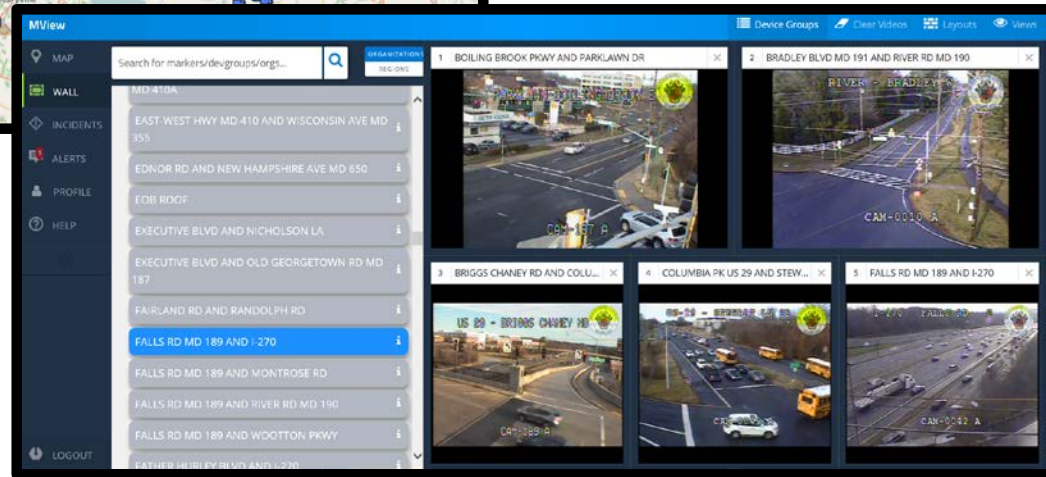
MView

Device Groups  Clear Videos  Layouts  Views

MAP
WALL
INCIDENTS
ALERTS
PROFILE
HELP
LOGOUT

Search for markers/devgroups/orgs...

ORGANIZATIONS
REGIONS

MD 410A
EAST WEST HWY MD 410 AND WISCONSIN AVE MD 355
EDNOR RD AND NEW HAMPSHIRE AVE MD 650
EOB ROOF
EXECUTIVE BLVD AND NICHOLSON LA
EXECUTIVE BLVD AND OLD GEORGETOWN RD MD 187
FAIRLAND RD AND RANDOLPH RD
FALLS RD MD 189 AND I-270
FALLS RD MD 189 AND MONTROSE RD
FALLS RD MD 189 AND RIVER RD MD 190
FALLS RD MD 189 AND WOOTTON PKWY
FATHER HURLEY BLVD AND I-270

1 BOILING BROOK PKWY AND PARKLAWN DR
CAM-187 A

2 BRADLEY BLVD MD 191 AND RIVER RD MD 190
RIVER - BRADLEY
CAM-0010 A

3 BRIGGS CHANEY RD AND COLU...
US 29 - BRIGGS CHANEY RD
CAM-189 A

4 COLUMBIA PK US 29 AND STEW...
CAM-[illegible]

5 FALLS RD MD 189 AND I-270
I-270 - FALLS RD
CAM-0042 A